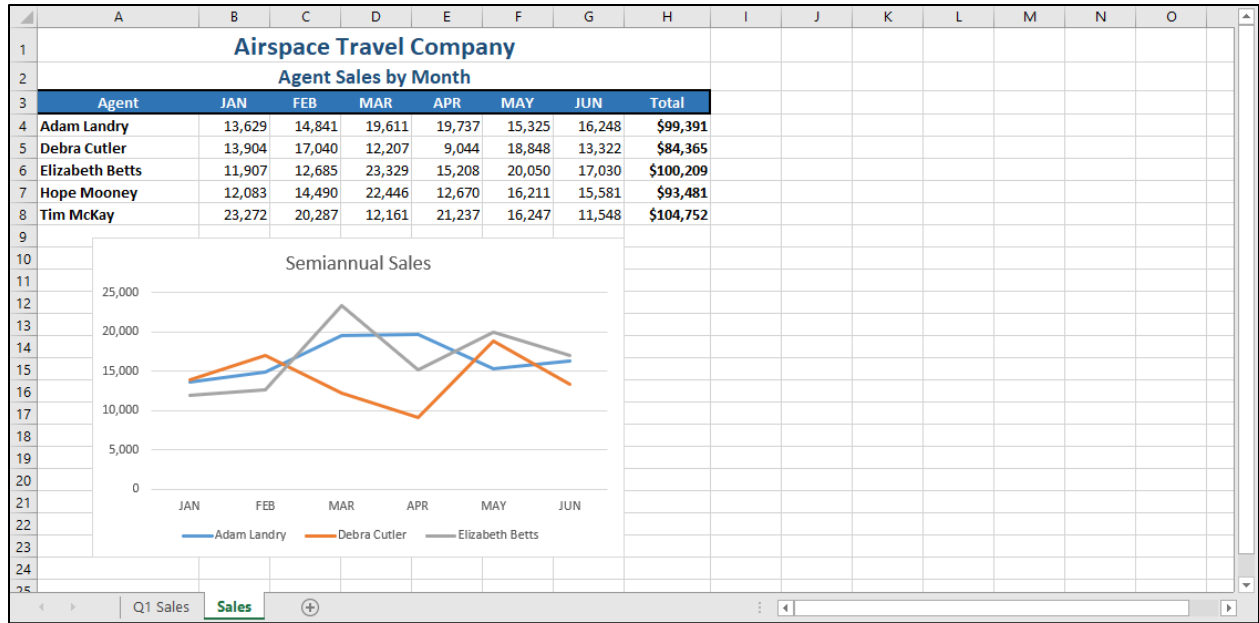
| | A | B | C | D | E | F | G | H | I | J | K | L | M | N | O |
|---|---|---|---|---|---|---|---|---|---|---|---|---|---|---|---|
| 1 | Airspace Travel Company | | | | | | | | | | | | | | |
| 2 | Agent Sales by Month | | | | | | | | | | | | | | |
| 3 | Agent | JAN | FEB | MAR | APR | MAY | JUN | Total | | | | | | | |
| 4 | Adam Landry | 13,629 | 14,841 | 19,611 | 19,737 | 15,325 | 16,248 | $99,391 | | | | | | | |
| 5 | Debra Cutler | 13,904 | 17,040 | 12,207 | 9,044 | 18,848 | 13,322 | $84,365 | | | | | | | |
| 6 | Elizabeth Betts | 11,907 | 12,685 | 23,329 | 15,208 | 20,050 | 17,030 | $100,209 | | | | | | | |
| 7 | Hope Mooney | 12,083 | 14,490 | 22,446 | 12,670 | 16,211 | 15,581 | $93,481 | | | | | | | |
| 8 | Tim McKay | 23,272 | 20,287 | 12,161 | 21,237 | 16,247 | 11,548 | $104,752 | | | | | | | |

9
10
11
12
13
14
15
16
17
18
19
20
21
22
23
24
25

Semiannual Sales

25,000
20,000
15,000
10,000
5,000
0

JAN FEB MAR APR MAY JUN

Adam Landry Debra Cutler Elizabeth Betts

Q1 Sales Sales